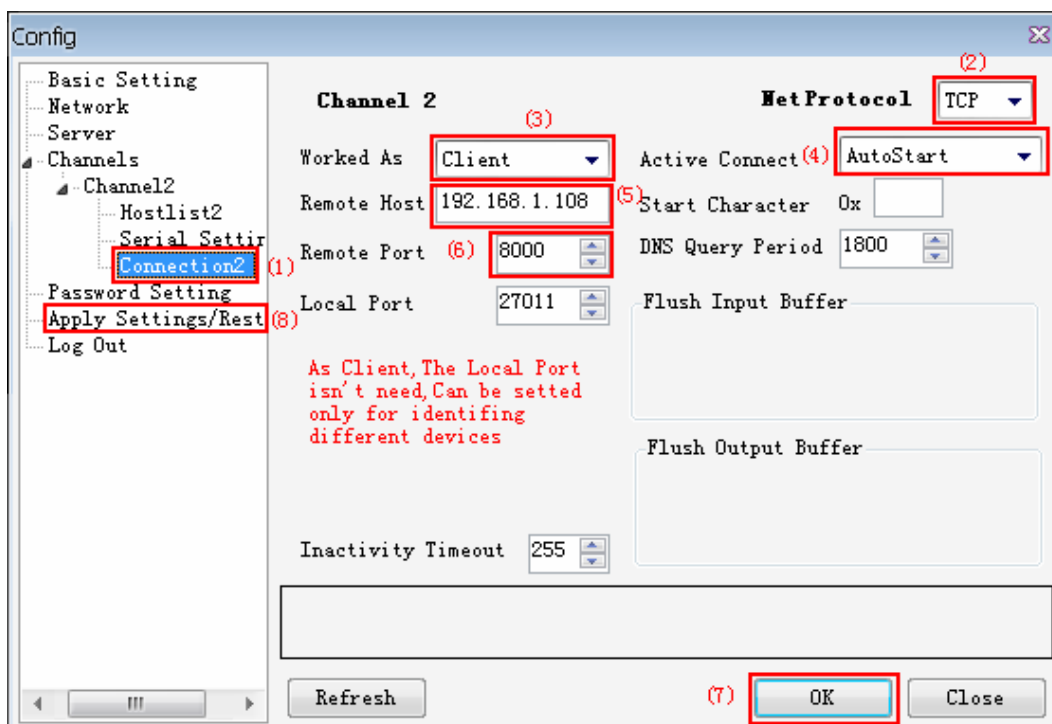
Config

Basic Setting
Network
Server
Channels
Channel2
Hostlist2
Serial Settir
Connection2 (1)
Password Setting
Apply Settings/Rest (8)
Log Out

Channel 2

(2)
NetProtocol TCP

(3)
Worked As Client

Active Connect (4) AutoStart

Remote Host 192.168.1.108 (5)

Start Character 0x

Remote Port (6) 8000

DNS Query Period 1800

Local Port 27011

Flush Input Buffer

As Client, The Local Port isn't need, Can be setted only for identifing different devices

Flush Output Buffer

Inactivity Timeout 255

Refresh

(7) OK

Close